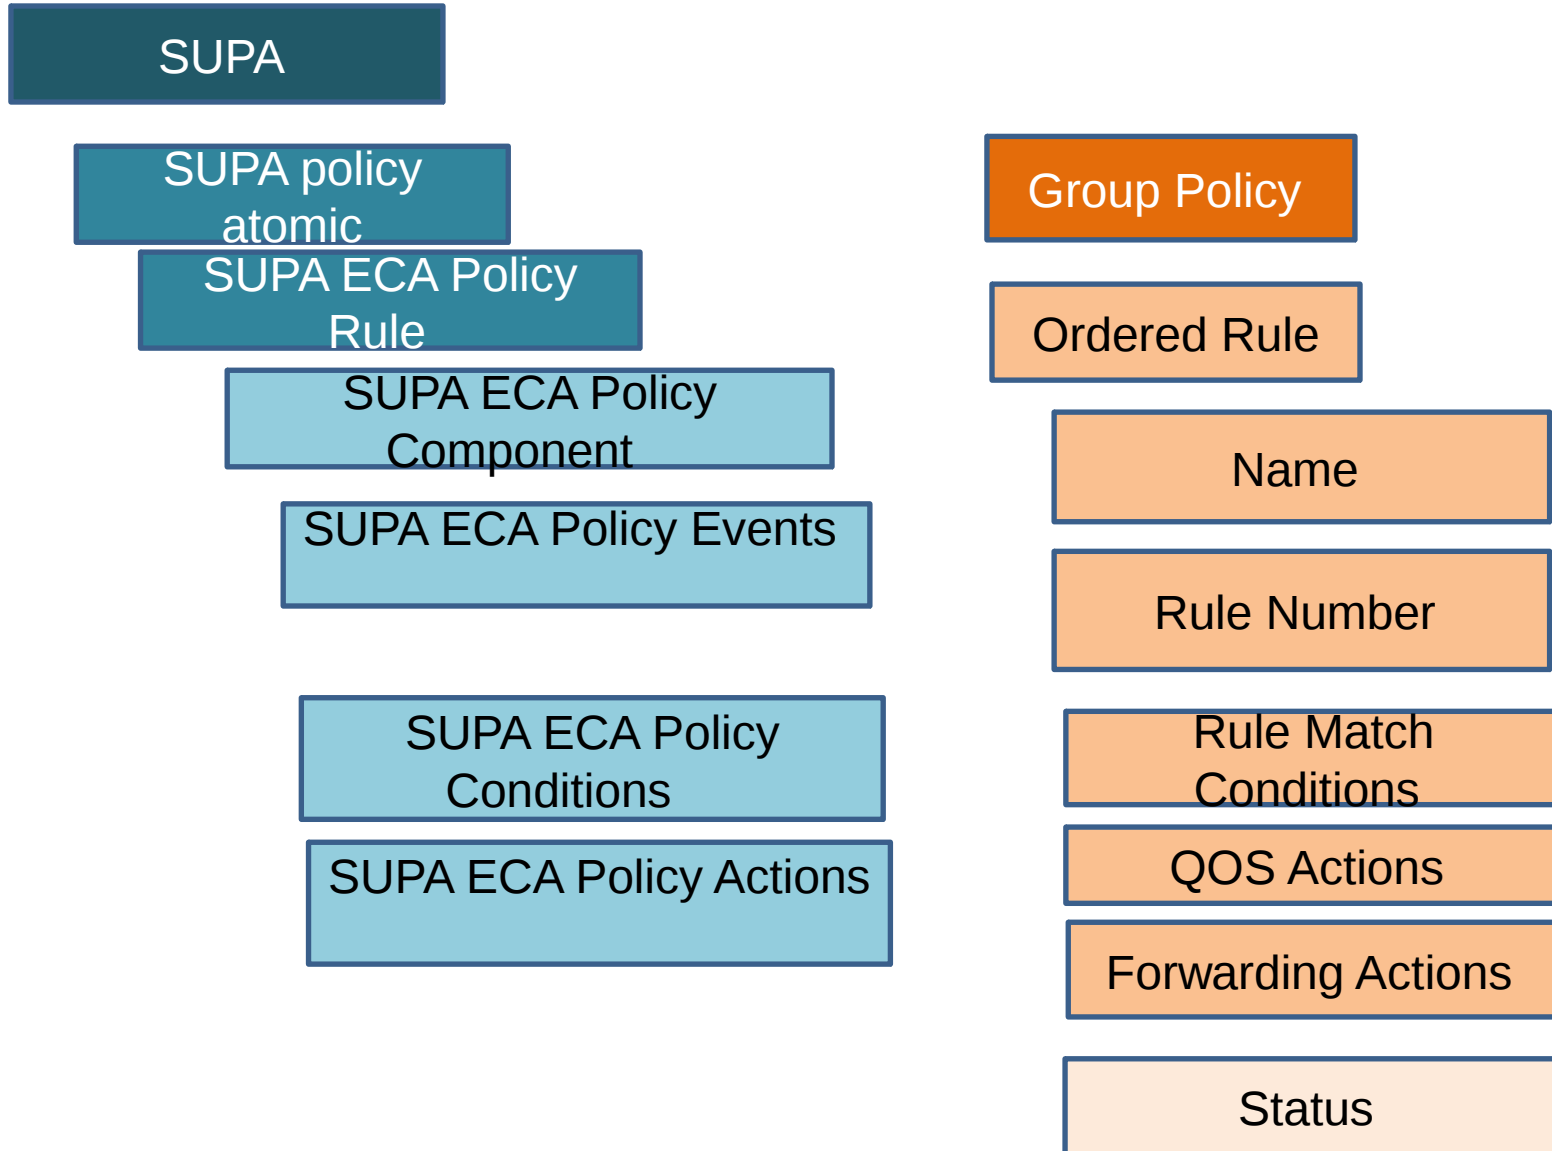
SUPA

SUPA policy atomic

SUPA ECA Policy Rule

SUPA ECA Policy Component

SUPA ECA Policy Events

SUPA ECA Policy Conditions

SUPA ECA Policy Actions

Group Policy

Ordered Rule

Name

Rule Number

Rule Match Conditions

QOS Actions

Forwarding Actions

Status